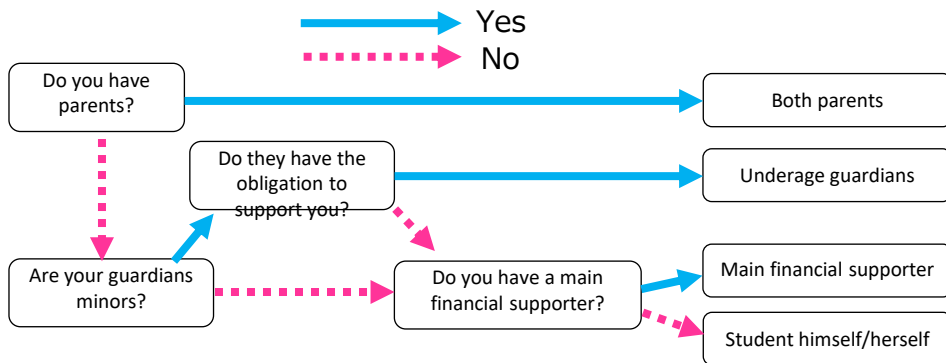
Yes
No

Do you have parents?

Both parents

Do they have the obligation to support you?

Underage guardians

Are your guardians minors?

Do you have a main financial supporter?

Main financial supporter

Student himself/herself